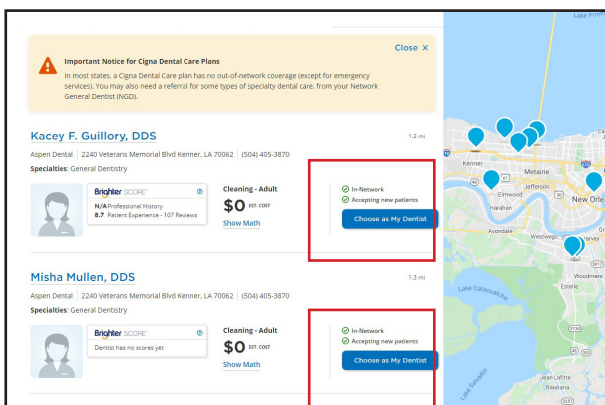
Close ×

Important Notice for Cigna Dental Care Plans

In most states, a Cigna Dental Care plan has no out-of-network coverage (except for emergency services). You may also need a referral for some types of specialty dental care, from your Network General Dentist (NGD).

Kacey F. Guillory, DDS

1.2 mi

Aspen Dental | 2240 Veterans Memorial Blvd Kenner, LA 70062 | (504) 405-3870

Specialties: General Dentistry

Brighter SCORE

N/A Professional History

8.7 Patient Experience - 107 Reviews

Cleaning - Adult

$0 EST. COST

Show Math

In-Network

Accepting new patients

Choose as My Dentist

Misha Mullen, DDS

1.3 mi

Aspen Dental | 2240 Veterans Memorial Blvd Kenner, LA 70062 | (504) 405-3870

Specialties: General Dentistry

Brighter SCORE

Dentist has no scores yet

Cleaning - Adult

$0 EST. COST

Show Math

In-Network

Accepting new patients

Choose as My Dentist

Lake Pontchartrain

Kenner

Metairie

Jefferson

Elmwood

Harahan

New Orle

Avondale

Westwego

Marrero

Woodmere

Estelle

Lake Cataouatche

Lake Salvador

Jean Lafitte

Barataria